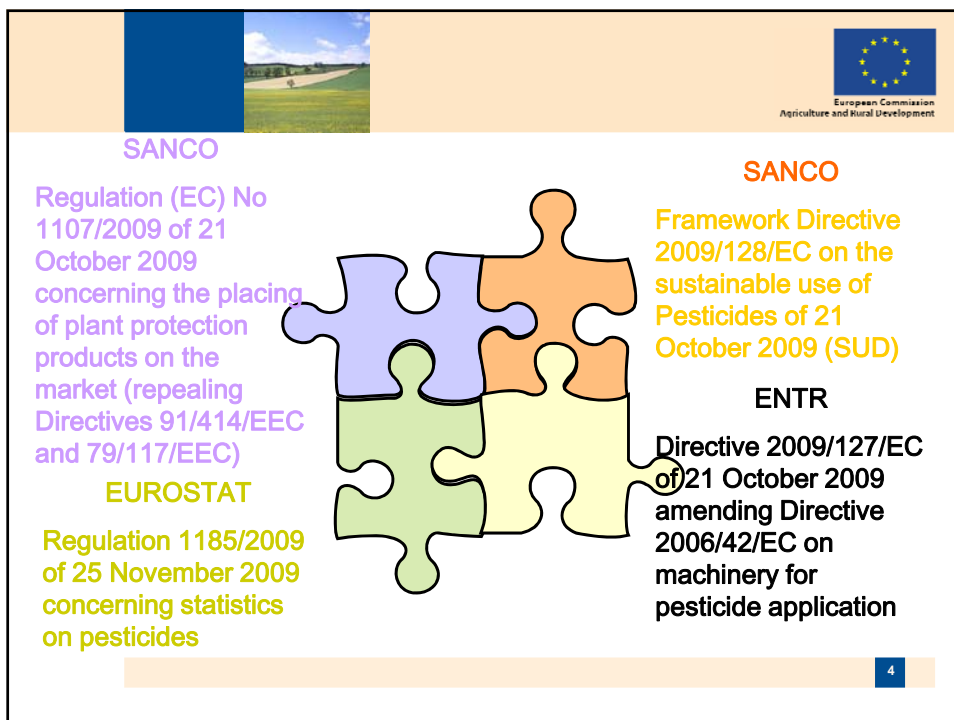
European Commission
Agriculture and Rural Development

SANCO

Regulation (EC) No 1107/2009 of 21 October 2009 concerning the placing of plant protection products on the market (repealing Directives 91/414/EEC and 79/117/EEC)

EUROSTAT

Regulation 1185/2009 of 25 November 2009 concerning statistics on pesticides

SANCO

Framework Directive 2009/128/EC on the sustainable use of Pesticides of 21 October 2009 (SUD)

ENTR

Directive 2009/127/EC of 21 October 2009 amending Directive 2006/42/EC on machinery for pesticide application

4